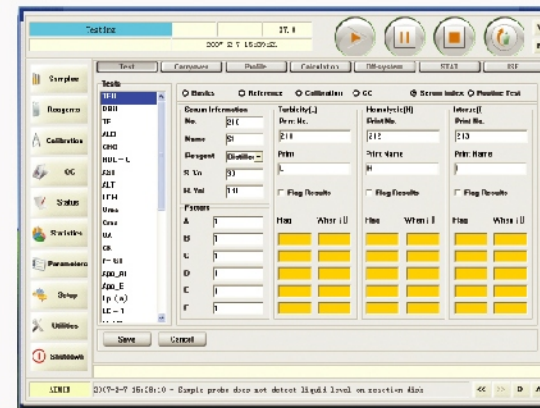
Testing
37.0
2007-2-7 15:09:02

Samples
Reagents
Calibration
QC
Status
Statistics
Parameters
Setup
Utilities
Shutdown

Test
Carryover
Profile
Calculation
Off-system
STAT
ISE

Tests
TBIL
DBIL
TP
ALB
GHO
HDL-C
ASI
ALT
LDH
Urea
Crea
UA
CK
F-Al
Apo_AI
Apo_B
Lp (a)
LE-1

Basics
Reference
Calibration
QC
Serum index
Routine Test

Serum Information
No.
210
Name
SI
Reagent
Distilled
S. Vol
3.0
W. Vol
1.0

Factors
A
1
B
1
C
1
D
1
E
1
F
1

Turbidity(L)
Print No.
211
Print
L
Flag Results
Max
When L

Hemolysis(H)
Print No.
212
Print Name
H
Flag Results
Max
When H

Icterus(I)
Print No.
213
Print Name
I
Flag Results
Max
When I

Save
Cancel

ADMIN
2007-2-7 15:28:10 - Sample probe does not detect liquid level on reaction disk
<<
>>
D
A